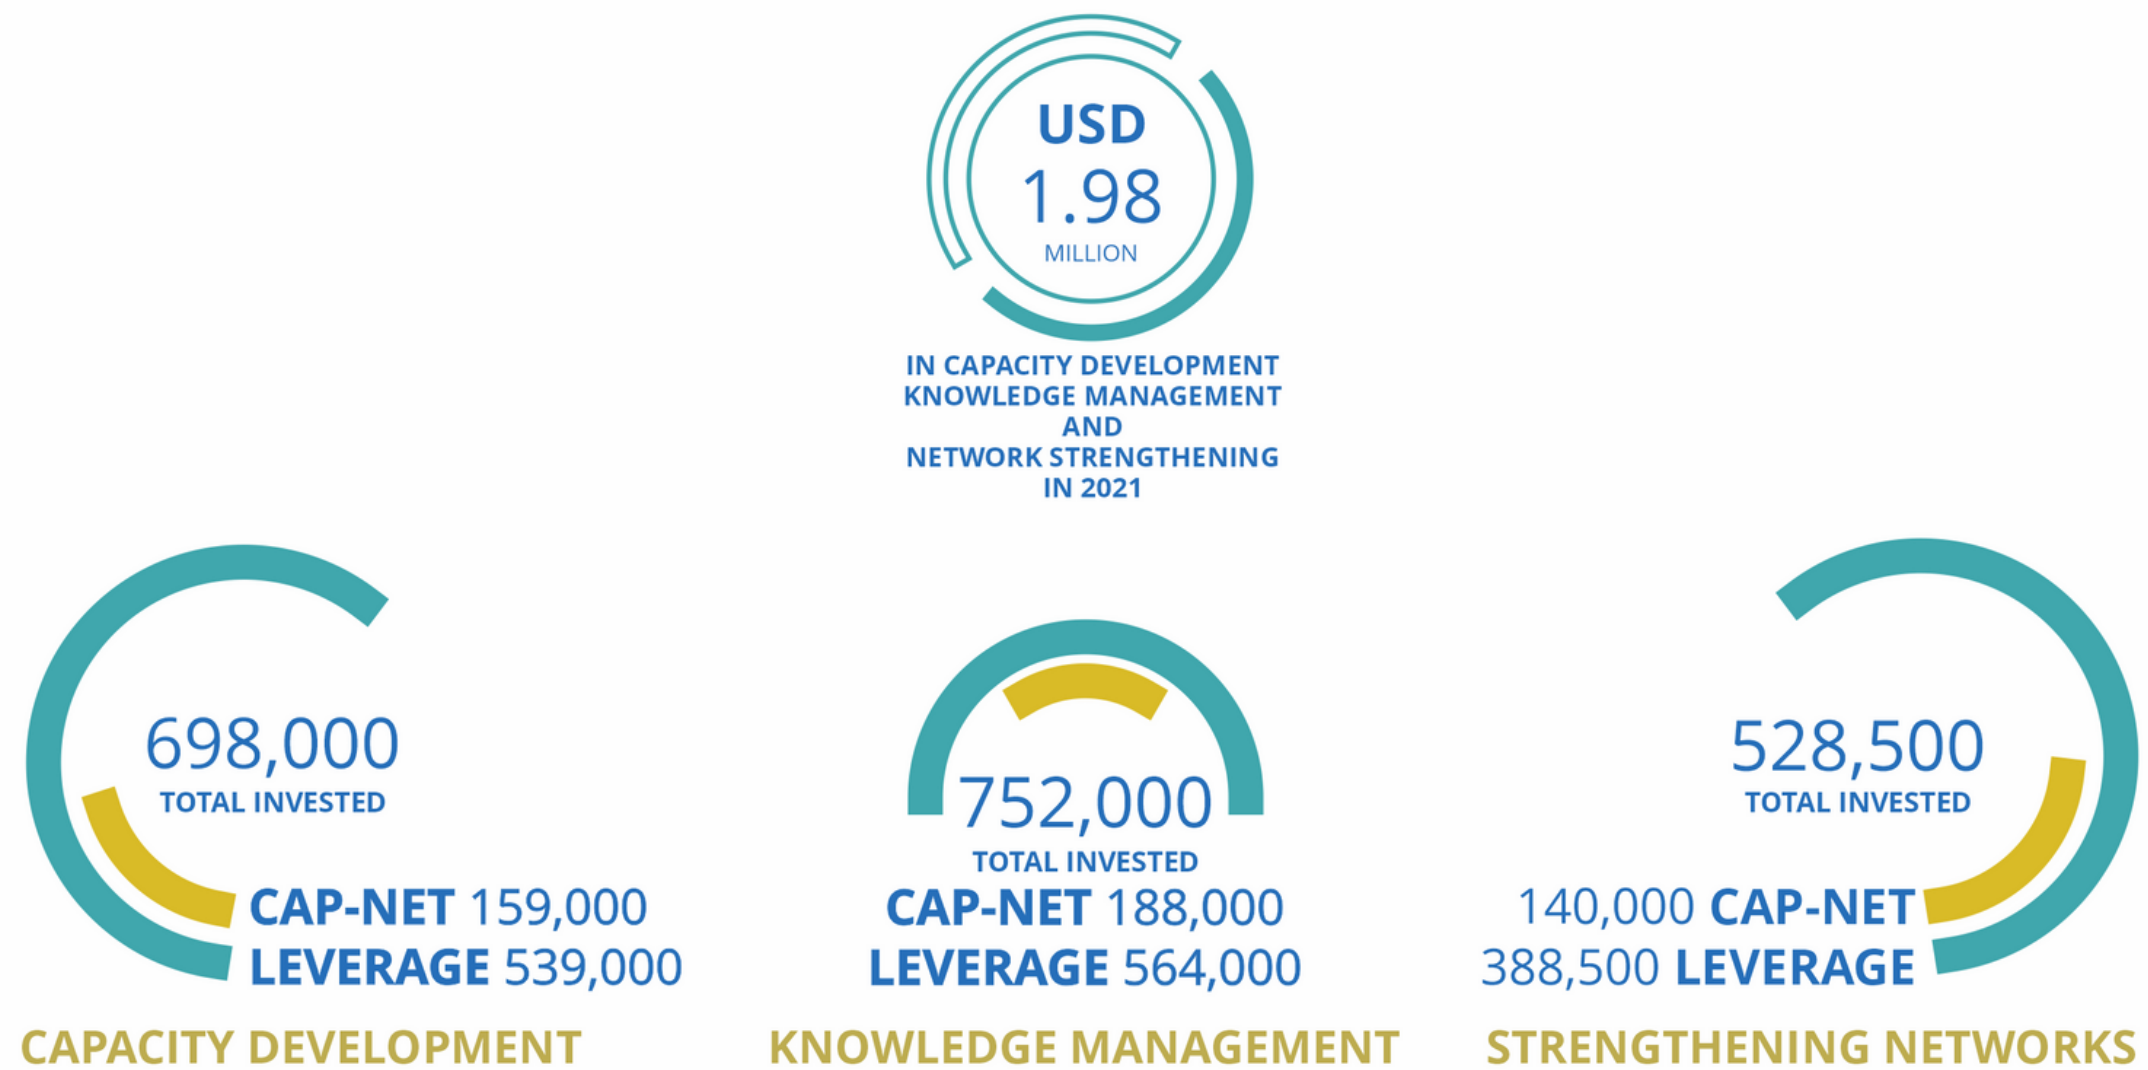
USD
1.98
MILLION

IN CAPACITY DEVELOPMENT
KNOWLEDGE MANAGEMENT
AND
NETWORK STRENGTHENING
IN 2021

698,000
TOTAL INVESTED
CAP-NET 159,000
LEVERAGE 539,000
CAPACITY DEVELOPMENT

752,000
TOTAL INVESTED
CAP-NET 188,000
LEVERAGE 564,000
KNOWLEDGE MANAGEMENT

528,500
TOTAL INVESTED
140,000 CAP-NET
388,500 LEVERAGE
STRENGTHENING NETWORKS